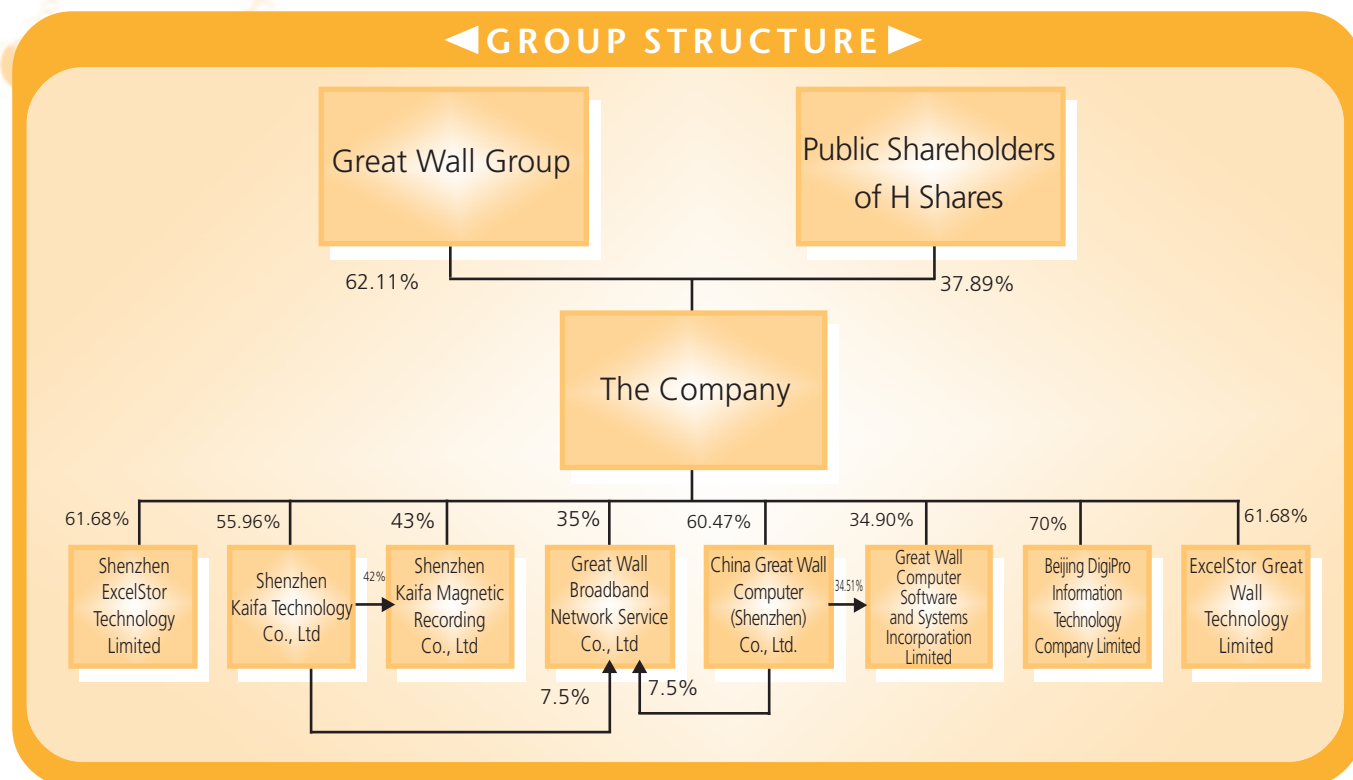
GROUP STRUCTURE

Great Wall Group

Public Shareholders of H Shares

62.11%

37.89%

The Company

61.68%

55.96%

43%

35%

60.47%

34.90%

70%

61.68%

Shenzhen ExcelStor Technology Limited

Shenzhen Kaifa Technology Co., Ltd

42%

Shenzhen Kaifa Magnetic Recording Co., Ltd

Great Wall Broadband Network Service Co., Ltd

China Great Wall Computer (Shenzhen) Co., Ltd.

34.51%

Great Wall Computer Software and Systems Incorporation Limited

Beijing DigiPro Information Technology Company Limited

ExcelStor Great Wall Technology Limited

7.5%

7.5%